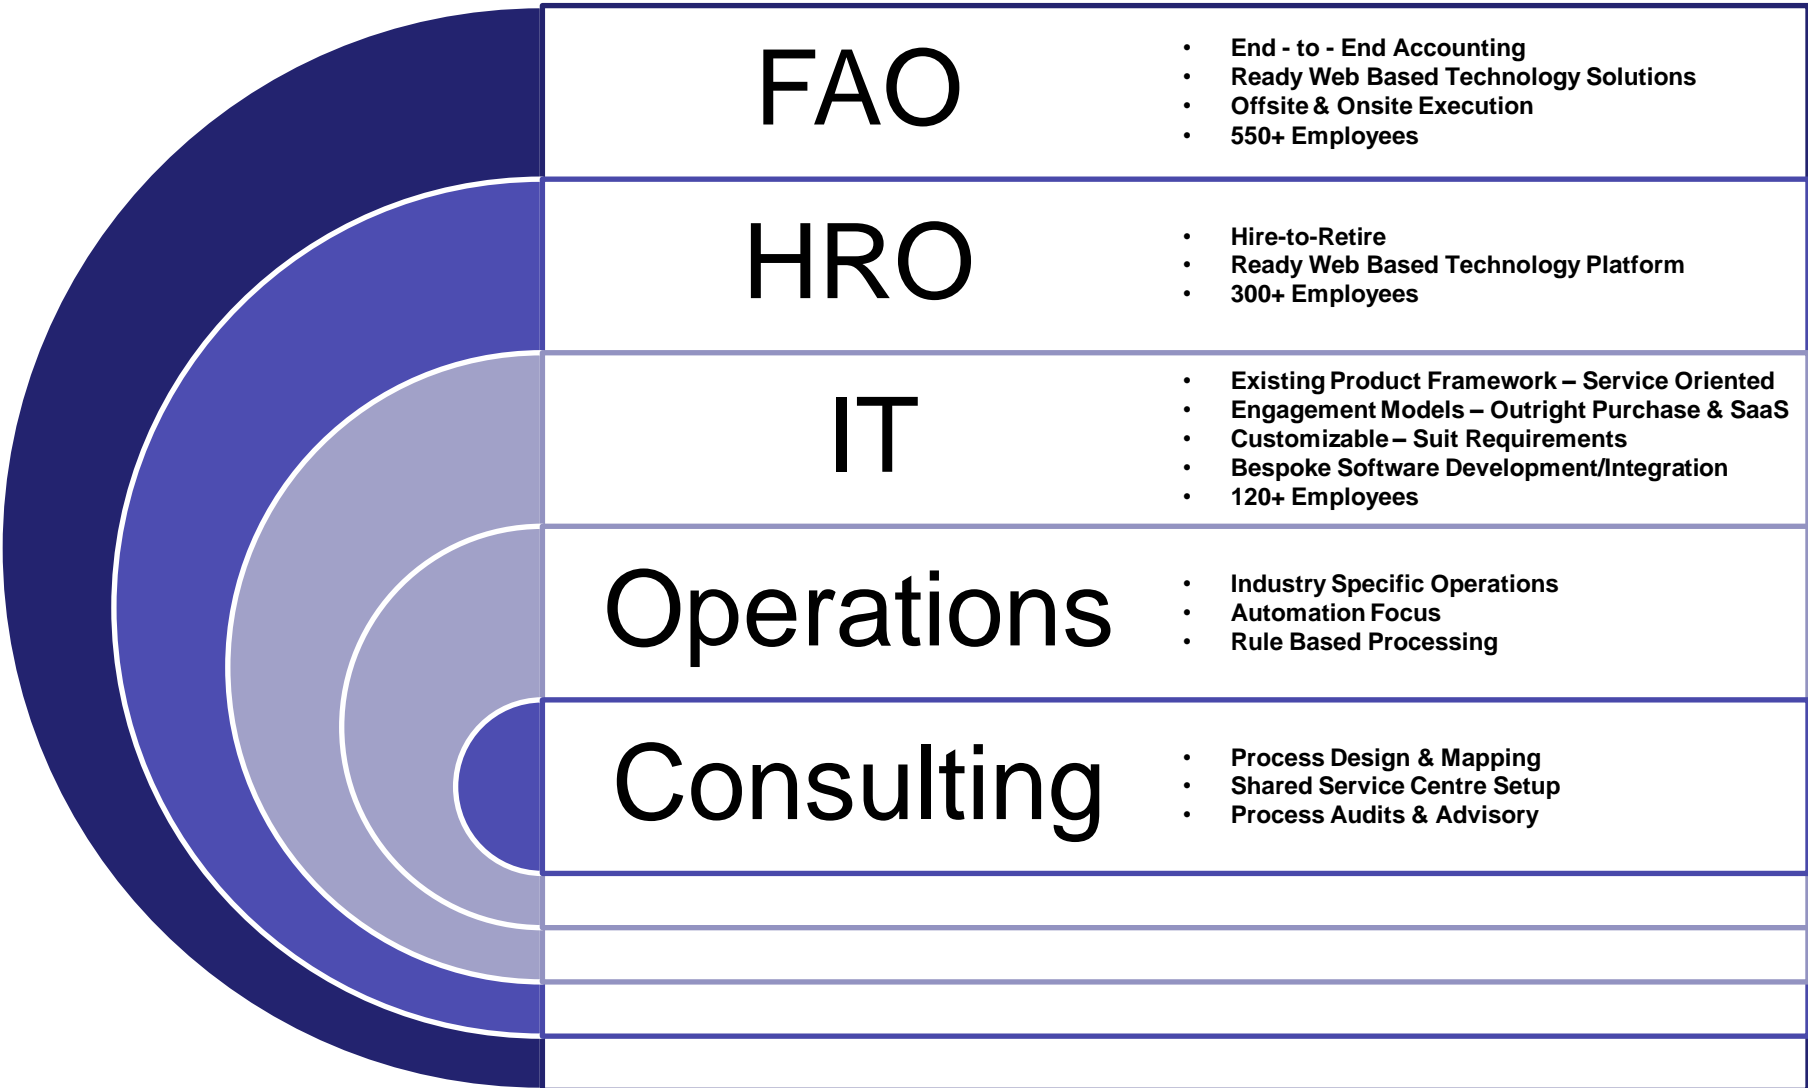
FAO

- End - to - End Accounting
- Ready Web Based Technology Solutions
- Offsite & Onsite Execution
- 550+ Employees

HRO

- Hire-to-Retire
- Ready Web Based Technology Platform
- 300+ Employees

IT

- Existing Product Framework – Service Oriented
- Engagement Models – Outright Purchase & SaaS
- Customizable – Suit Requirements
- Bespoke Software Development/Integration
- 120+ Employees

Operations

- Industry Specific Operations
- Automation Focus
- Rule Based Processing

Consulting

- Process Design & Mapping
- Shared Service Centre Setup
- Process Audits & Advisory